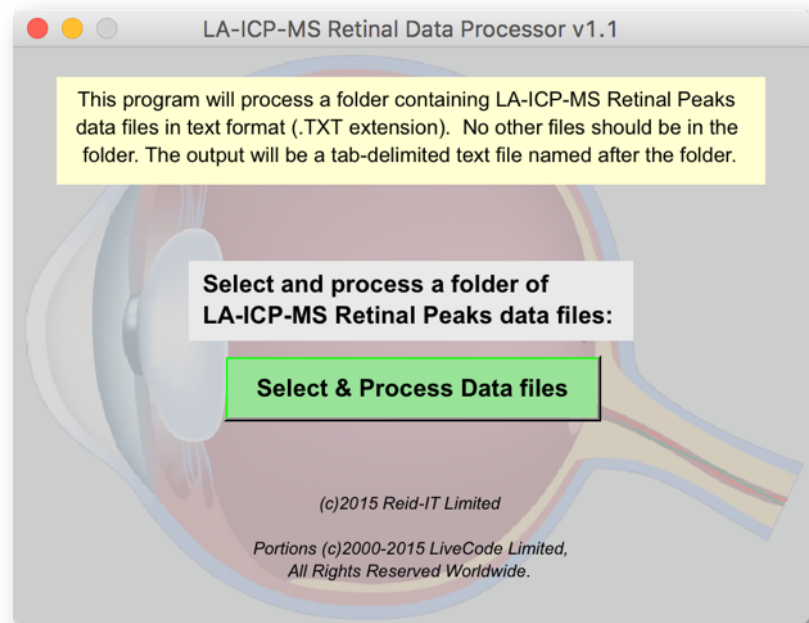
LA-ICP-MS Retinal Data Processor v1.1

This program will process a folder containing LA-ICP-MS Retinal Peaks data files in text format (.TXT extension). No other files should be in the folder. The output will be a tab-delimited text file named after the folder.

Select and process a folder of LA-ICP-MS Retinal Peaks data files:

Select & Process Data files

(c)2015 Reid-IT Limited

Portions (c)2000-2015 LiveCode Limited, All Rights Reserved Worldwide.